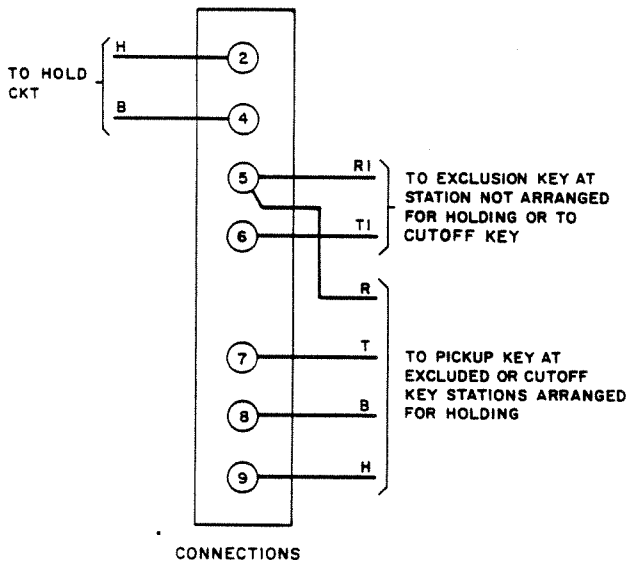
TO HOLD CKT

H

2

B

4

5

R1

TO EXCLUSION KEY AT STATION NOT ARRANGED FOR HOLDING OR TO CUTOFF KEY

6

T1

R

7

T

TO PICKUP KEY AT EXCLUDED OR CUTOFF KEY STATIONS ARRANGED FOR HOLDING

8

B

9

H

CONNECTIONS